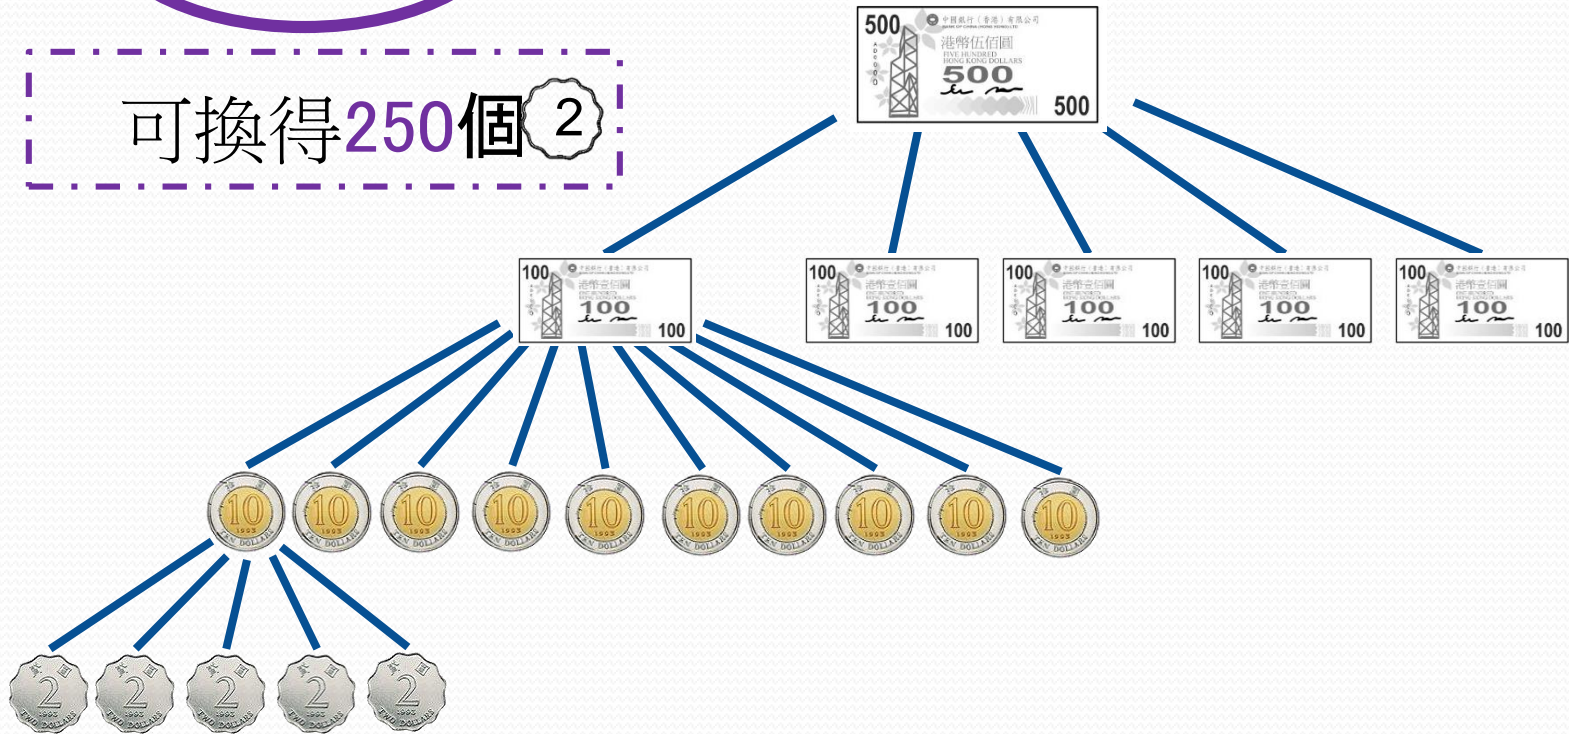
可換得250個 2

500 中國銀行(香港)有限公司 BANK OF CHINA (HONG KONG) LIMITED 港幣伍佰圓 FIVE HUNDRED HONG KONG DOLLARS 500 500

100 港幣壹佰圓 100 100

100 港幣壹佰圓 100 100

100 港幣壹佰圓 100 100

100 港幣壹佰圓 100 100

100 港幣壹佰圓 100 100

10 TEN DOLLARS 1993

10 TEN DOLLARS

10 TEN DOLLARS

10 TEN DOLLARS

10 TEN DOLLARS

10 TEN DOLLARS

10 TEN DOLLARS

10 TEN DOLLARS

10 TEN DOLLARS

10 TEN DOLLARS

貳圓 2 1993 TWO DOLLARS

貳圓 2 1993 TWO DOLLARS

貳圓 2 1993 TWO DOLLARS

貳圓 2 1993 TWO DOLLARS

貳圓 2 1993 TWO DOLLARS